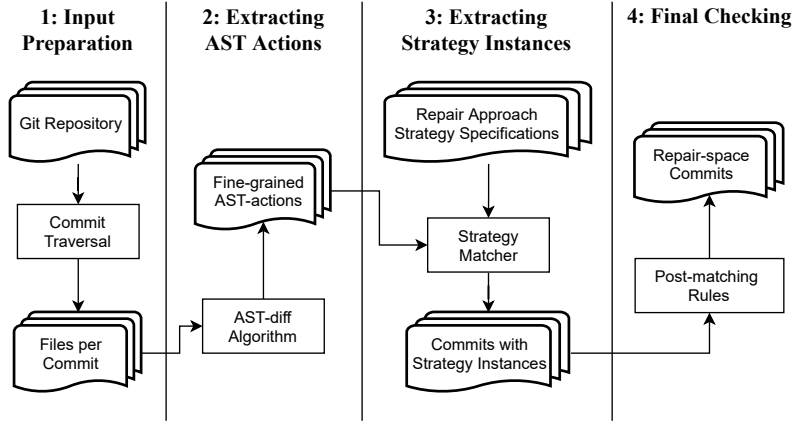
1: Input Preparation

Git Repository

Commit Traversal

Files per Commit

2: Extracting AST Actions

Fine-grained AST-actions

AST-diff Algorithm

3: Extracting Strategy Instances

Repair Approach Strategy Specifications

Strategy Matcher

Commits with Strategy Instances

4: Final Checking

Repair-space Commits

Post-matching Rules